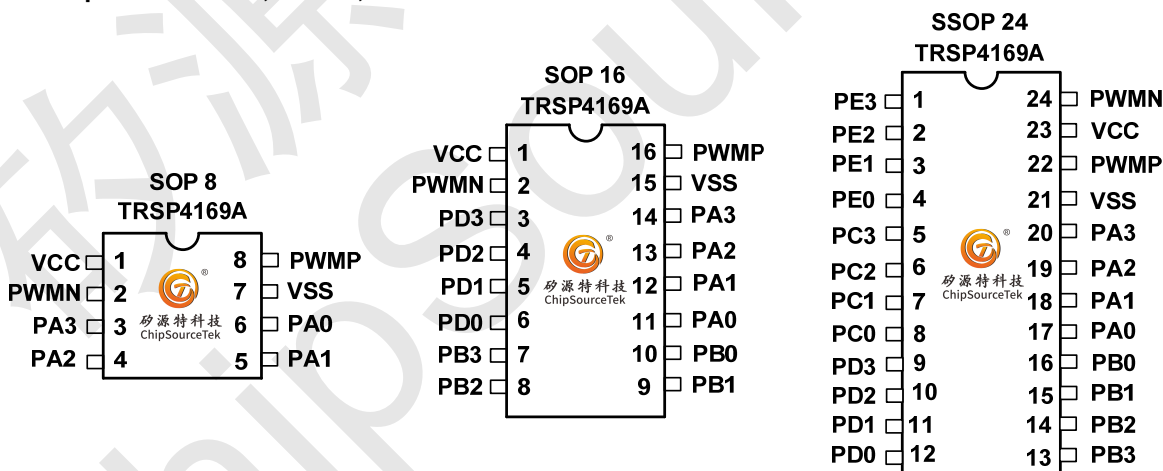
SOP 8
TRSP4169A

VCC 1
PWMN 2
PA3 3
PA2 4
8 PWMP
7 VSS
6 PA0
5 PA1

矽源特科技
ChipSourceTek

SOP 16
TRSP4169A

VCC 1
PWMN 2
PD3 3
PD2 4
PD1 5
PD0 6
PB3 7
PB2 8
16 PWMP
15 VSS
14 PA3
13 PA2
12 PA1
11 PA0
10 PB0
9 PB1

矽源特科技
ChipSourceTek

SSOP 24
TRSP4169A

PE3 1
PE2 2
PE1 3
PE0 4
PC3 5
PC2 6
PC1 7
PC0 8
PD3 9
PD2 10
PD1 11
PD0 12
24 PWMN
23 VCC
22 PWMP
21 VSS
20 PA3
19 PA2
18 PA1
17 PA0
16 PB0
15 PB1
14 PB2
13 PB3

矽源特科技
ChipSourceTek